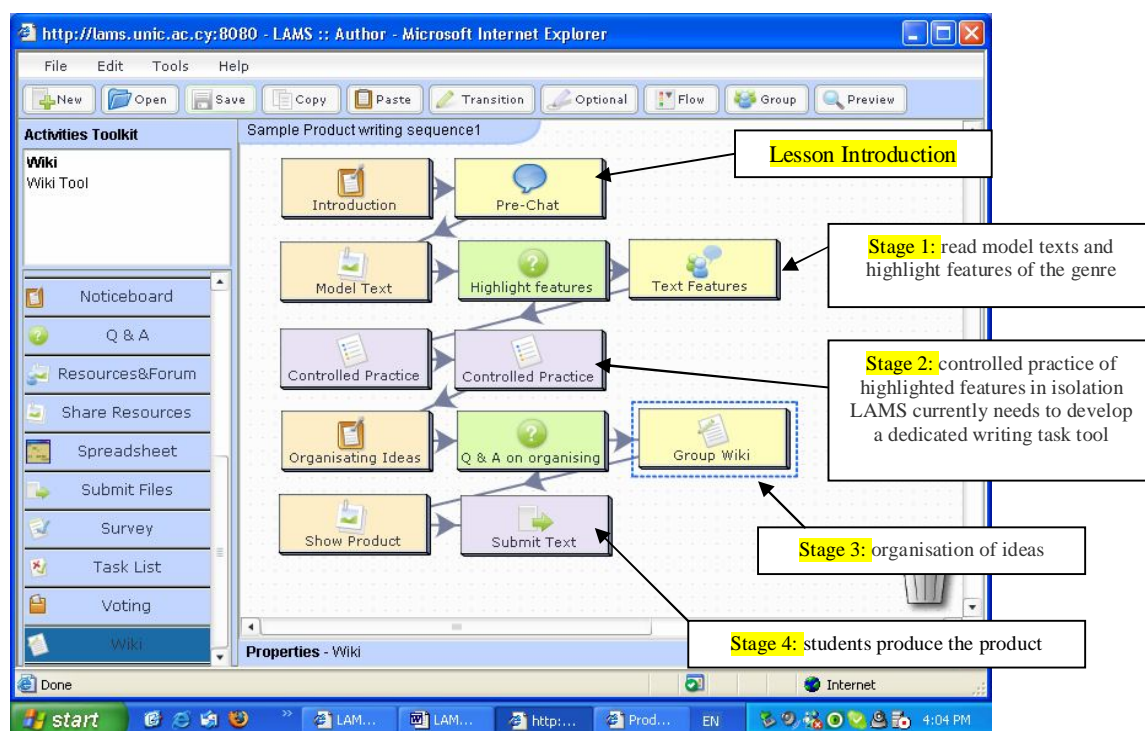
http://lams.unic.ac.cy:8080 - LAMS :: Author - Microsoft Internet Explorer

File Edit Tools Help

New Open Save Copy Paste Transition Optional Flow Group Preview

Activities Toolkit

Wiki
Wiki Tool

Noticeboard
Q & A
Resources&Forum
Share Resources
Spreadsheet
Submit Files
Survey
Task List
Voting
Wiki

Sample Product writing sequence1

Introduction
Pre-Chat
Model Text
Highlight features
Text Features
Controlled Practice
Controlled Practice
Organisating Ideas
Q & A on organising
Group Wiki
Show Product
Submit Text

Lesson Introduction

Stage 1: read model texts and highlight features of the genre

Stage 2: controlled practice of highlighted features in isolation LAMS currently needs to develop a dedicated writing task tool

Stage 3: organisation of ideas

Stage 4: students produce the product

Properties - Wiki

Done
Internet

start LAM... LAM... http:... Prod... EN 4:04 PM